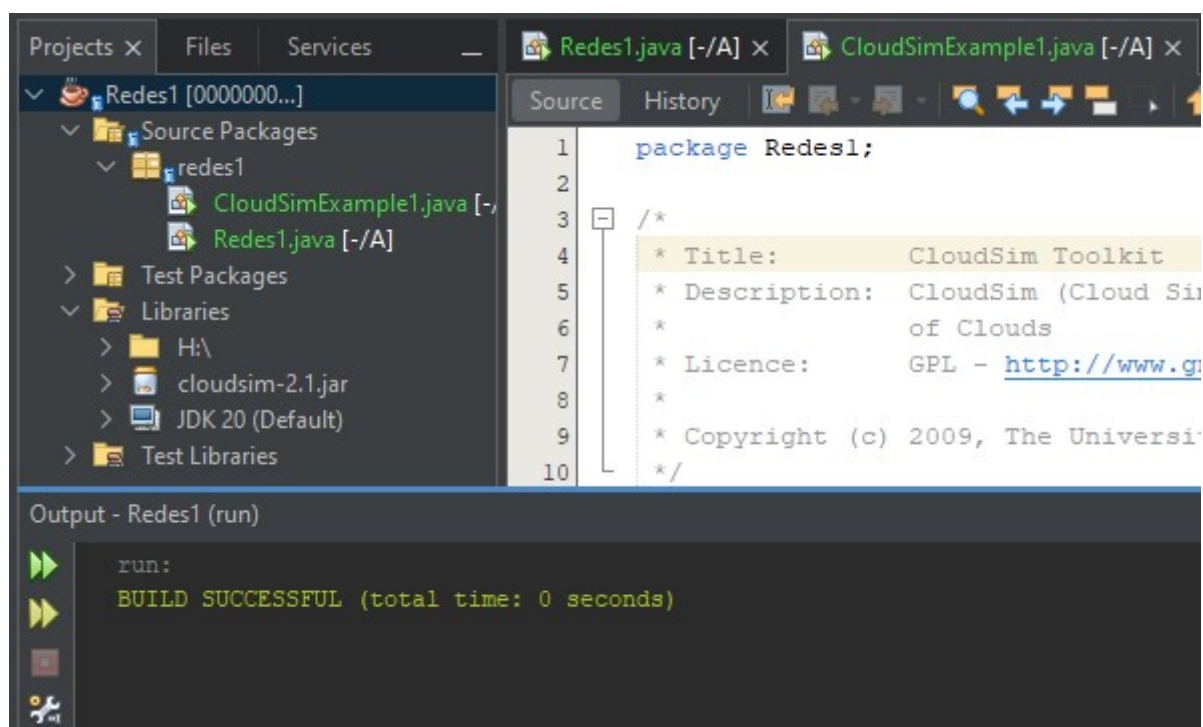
Projects × Files Services

Redes1 [0000000...]
Source Packages
redes1
CloudSimExample1.java [-/
Redes1.java [-/A]
Test Packages
Libraries
H:\
cloudsim-2.1.jar
JDK 20 (Default)
Test Libraries

Redes1.java [-/A] × CloudSimExample1.java [-/A] ×

Source History

1 package Redes1;
2
3 /*
4 * Title: CloudSim Toolkit
5 * Description: CloudSim (Cloud Si
6 * of Clouds
7 * Licence: GPL - http://www.g
8 *
9 * Copyright (c) 2009, The Universi
10 */

Output - Redes1 (run)

run:
BUILD SUCCESSFUL (total time: 0 seconds)